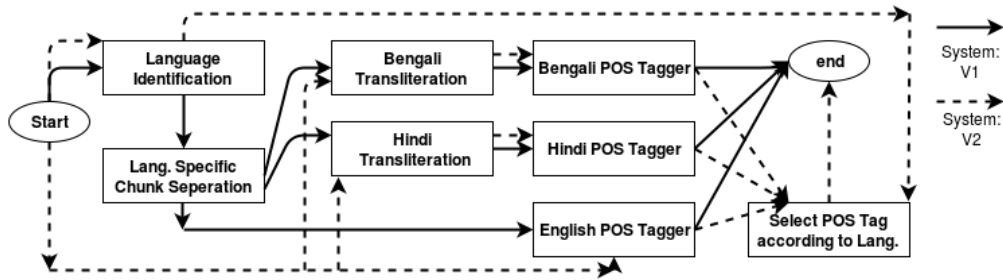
Language Identification

Bengali Transliteration

Bengali POS Tagger

end

System: V1

System: V2

Start

Lang. Specific Chunk Seperation

Hindi Transliteration

Hindi POS Tagger

English POS Tagger

Select POS Tag according to Lang.